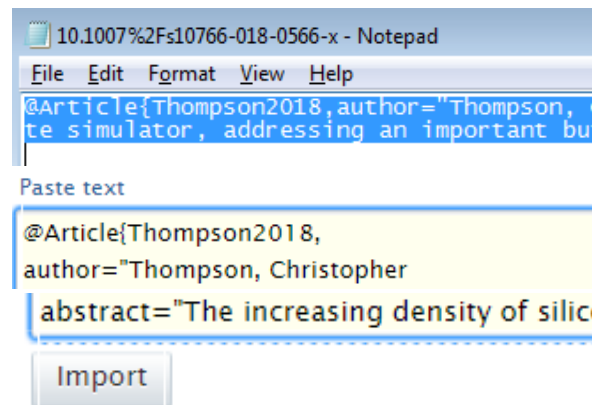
10.1007%2Fs10766-018-0566-x - Notepad

File Edit Format View Help

@Article{Thompson2018,author="Thompson, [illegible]
te simulator, addressing an important bu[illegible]

Paste text

@Article{Thompson2018,
author="Thompson, Christopher

abstract="The increasing density of silic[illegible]

Import